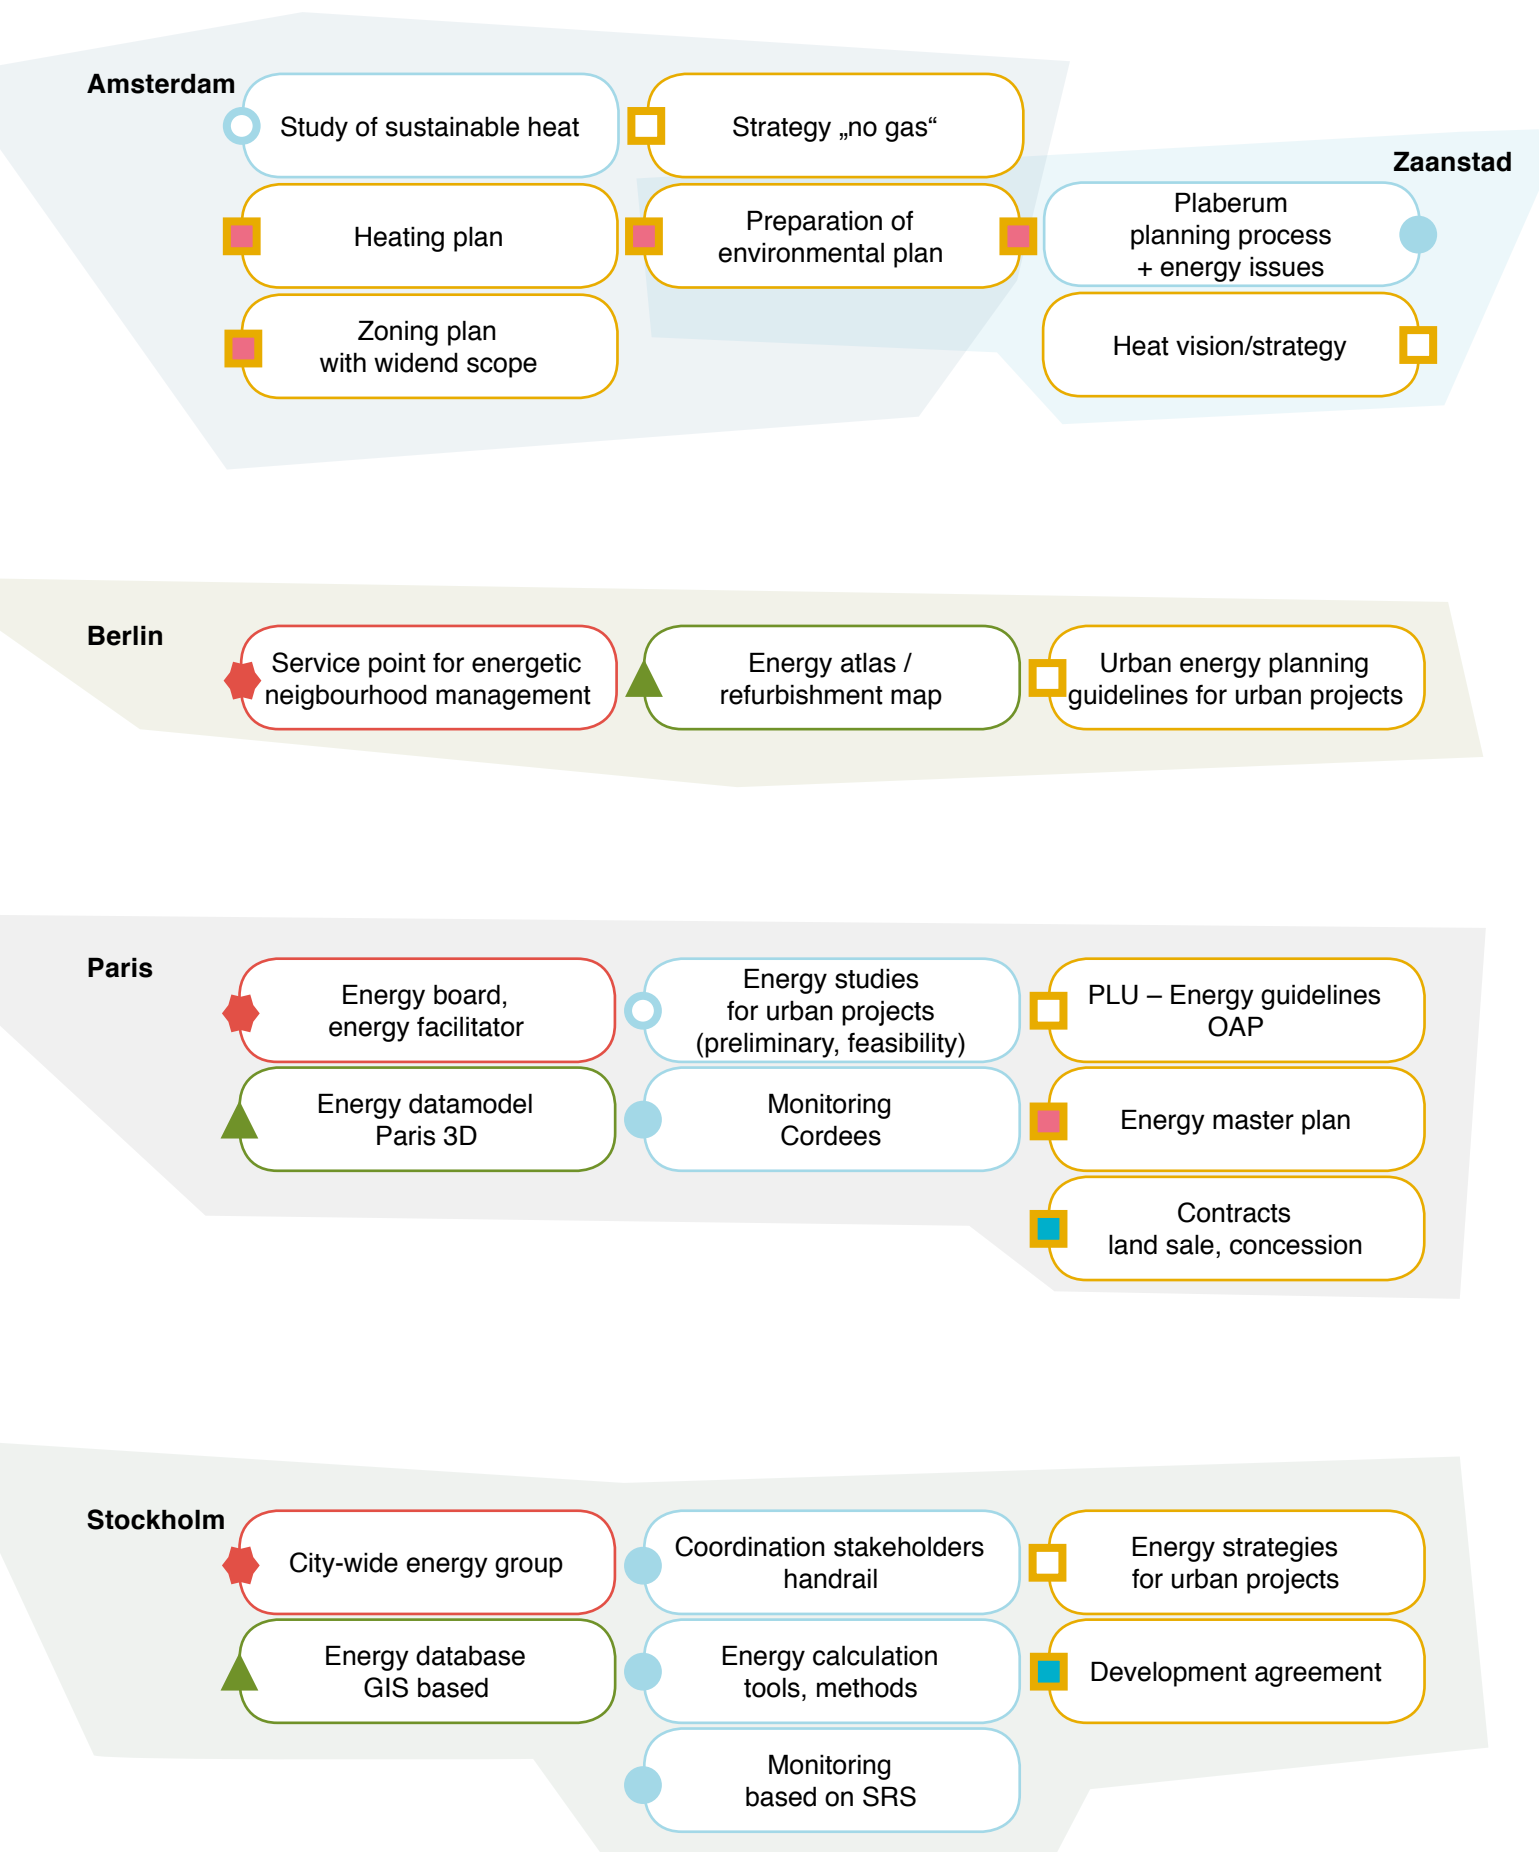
Amsterdam

Study of sustainable heat

Strategy „no gas“

Zaanstad

Heating plan

Preparation of environmental plan

Plaberum planning process + energy issues

Zoning plan with widend scope

Heat vision/strategy

Berlin

Service point for energetic neigbourhood management

Energy atlas / refurbishment map

Urban energy planning guidelines for urban projects

Paris

Energy board, energy facilitator

Energy studies for urban projects (preliminary, feasibility)

PLU – Energy guidelines OAP

Energy datamodel Paris 3D

Monitoring Cordees

Energy master plan

Contracts land sale, concession

Stockholm

City-wide energy group

Coordination stakeholders handrail

Energy strategies for urban projects

Energy database GIS based

Energy calculation tools, methods

Development agreement

Monitoring based on SRS